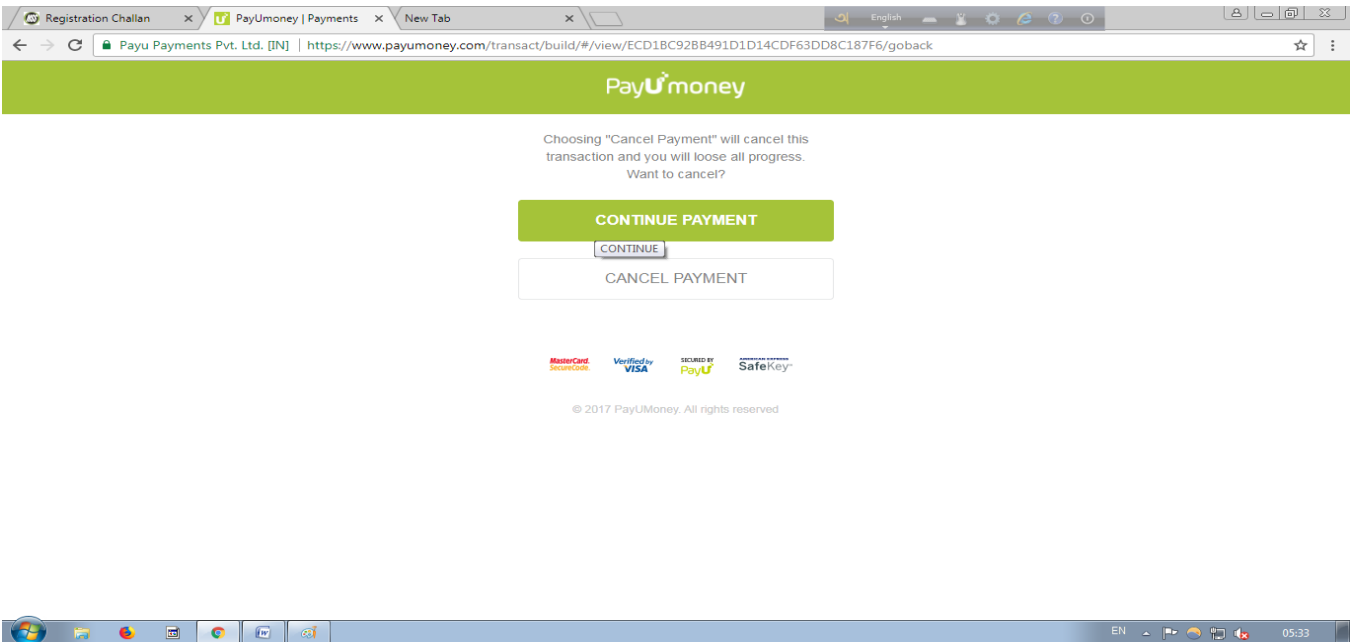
Registration Challan ×
PayUmoney | Payments ×
New Tab ×
English

Payu Payments Pvt. Ltd. [IN] | https://www.payumoney.com/transact/build/#/view/ECD1BC92BB491D1D14CDF63DD8C187F6/goback

PayUmoney

Choosing "Cancel Payment" will cancel this transaction and you will loose all progress. Want to cancel?

CONTINUE PAYMENT
CONTINUE

CANCEL PAYMENT

MasterCard. SecureCode. Verified by VISA SECURED BY PayU AMERICAN EXPRESS SafeKey

© 2017 PayUMoney. All rights reserved

EN 05:33